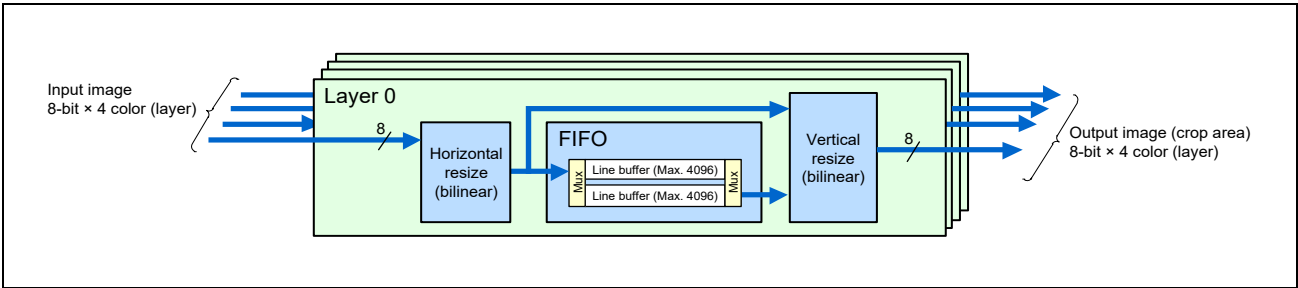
Input image
8-bit × 4 color (layer)

Layer 0

8

Horizontal resize (bilinear)

FIFO

Mux

Line buffer (Max. 4096)

Line buffer (Max. 4096)

Mux

Vertical resize (bilinear)

8

Output image (crop area)
8-bit × 4 color (layer)